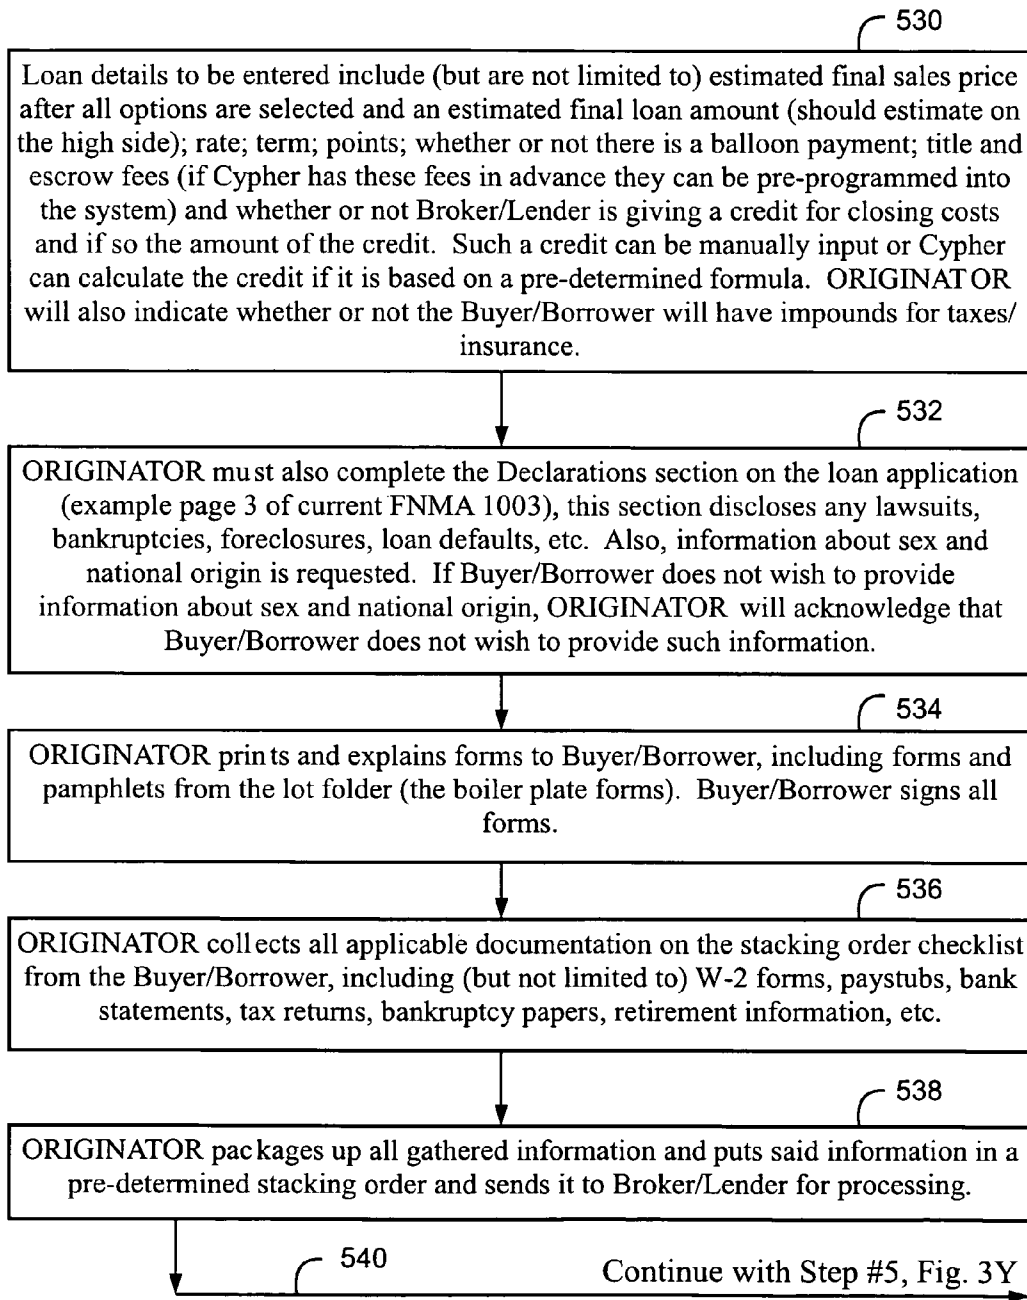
530

Loan details to be entered include (but are not limited to) estimated final sales price after all options are selected and an estimated final loan amount (should estimate on the high side); rate; term; points; whether or not there is a balloon payment; title and escrow fees (if Cypher has these fees in advance they can be pre-programmed into the system) and whether or not Broker/Lender is giving a credit for closing costs and if so the amount of the credit. Such a credit can be manually input or Cypher can calculate the credit if it is based on a pre-determined formula. ORIGINATOR will also indicate whether or not the Buyer/Borrower will have impounds for taxes/ insurance.

532

ORIGINATOR must also complete the Declarations section on the loan application (example page 3 of current FNMA 1003), this section discloses any lawsuits, bankruptcies, foreclosures, loan defaults, etc. Also, information about sex and national origin is requested. If Buyer/Borrower does not wish to provide information about sex and national origin, ORIGINATOR will acknowledge that Buyer/Borrower does not wish to provide such information.

534

ORIGINATOR prints and explains forms to Buyer/Borrower, including forms and pamphlets from the lot folder (the boiler plate forms). Buyer/Borrower signs all forms.

536

ORIGINATOR collects all applicable documentation on the stacking order checklist from the Buyer/Borrower, including (but not limited to) W-2 forms, paystubs, bank statements, tax returns, bankruptcy papers, retirement information, etc.

538

ORIGINATOR packages up all gathered information and puts said information in a pre-determined stacking order and sends it to Broker/Lender for processing.

540

Continue with Step #5, Fig. 3Y